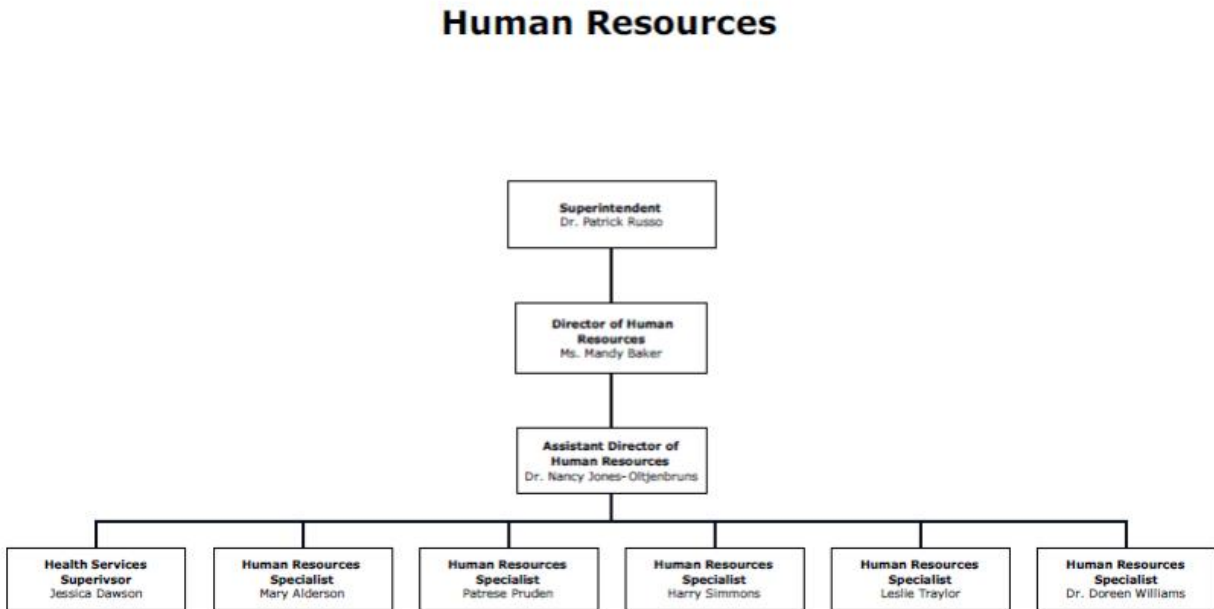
Human Resources

Superintendent
Dr. Patrick Russo

Director of Human Resources
Ms. Mandy Baker

Assistant Director of Human Resources
Dr. Nancy Jones-Oltjenbruns

Health Services Superivsor
Jessica Dawson

Human Resources Specialist
Mary Alderson

Human Resources Specialist
Patrese Pruden

Human Resources Specialist
Harry Simmons

Human Resources Specialist
Leslie Traylor

Human Resources Specialist
Dr. Doreen Williams